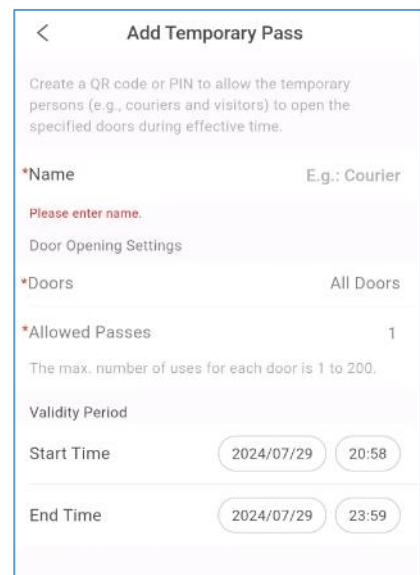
<

Add Temporary Pass

Create a QR code or PIN to allow the temporary persons (e.g., couriers and visitors) to open the specified doors during effective time.

*Name E.g.: Courier

Please enter name.

Door Opening Settings

*Doors All Doors

*Allowed Passes 1

The max. number of uses for each door is 1 to 200.

Validity Period

Start Time 2024/07/29 20:58

End Time 2024/07/29 23:59